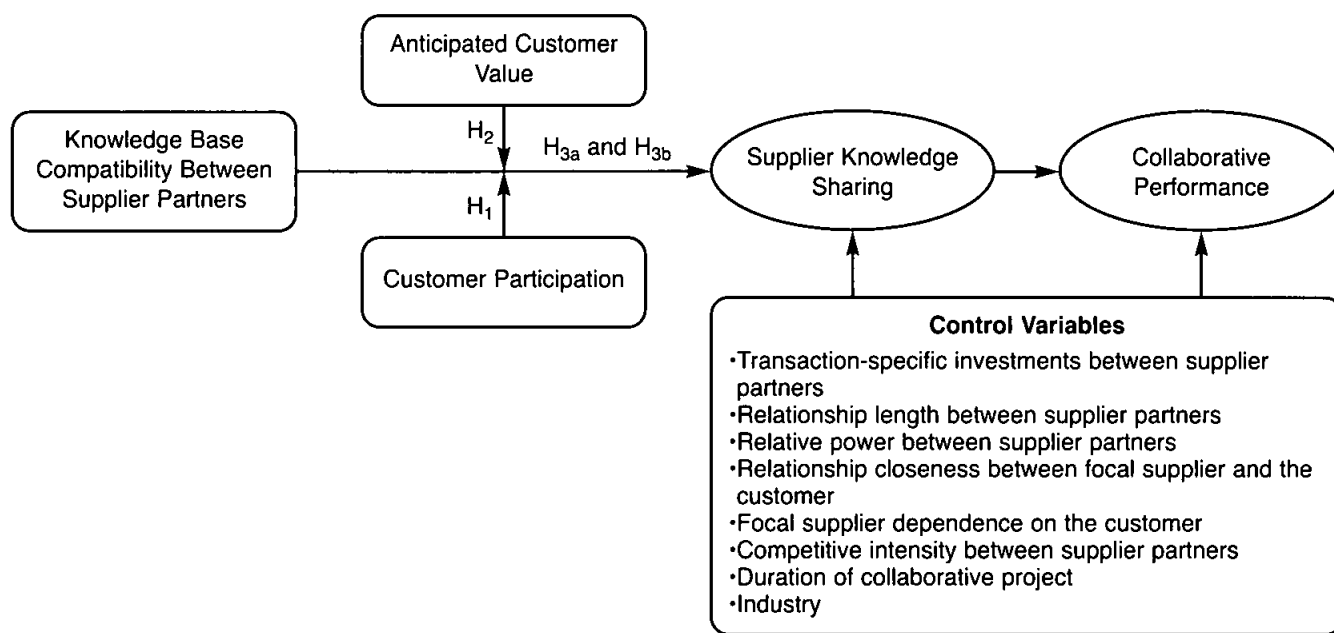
Anticipated Customer Value

Knowledge Base Compatibility Between Supplier Partners

$H_2$

$H_{3a}$ and $H_{3b}$

$H_1$

Customer Participation

Supplier Knowledge Sharing

Collaborative Performance

**Control Variables**
·Transaction-specific investments between supplier partners
·Relationship length between supplier partners
·Relative power between supplier partners
·Relationship closeness between focal supplier and the customer
·Focal supplier dependence on the customer
·Competitive intensity between supplier partners
·Duration of collaborative project
·Industry